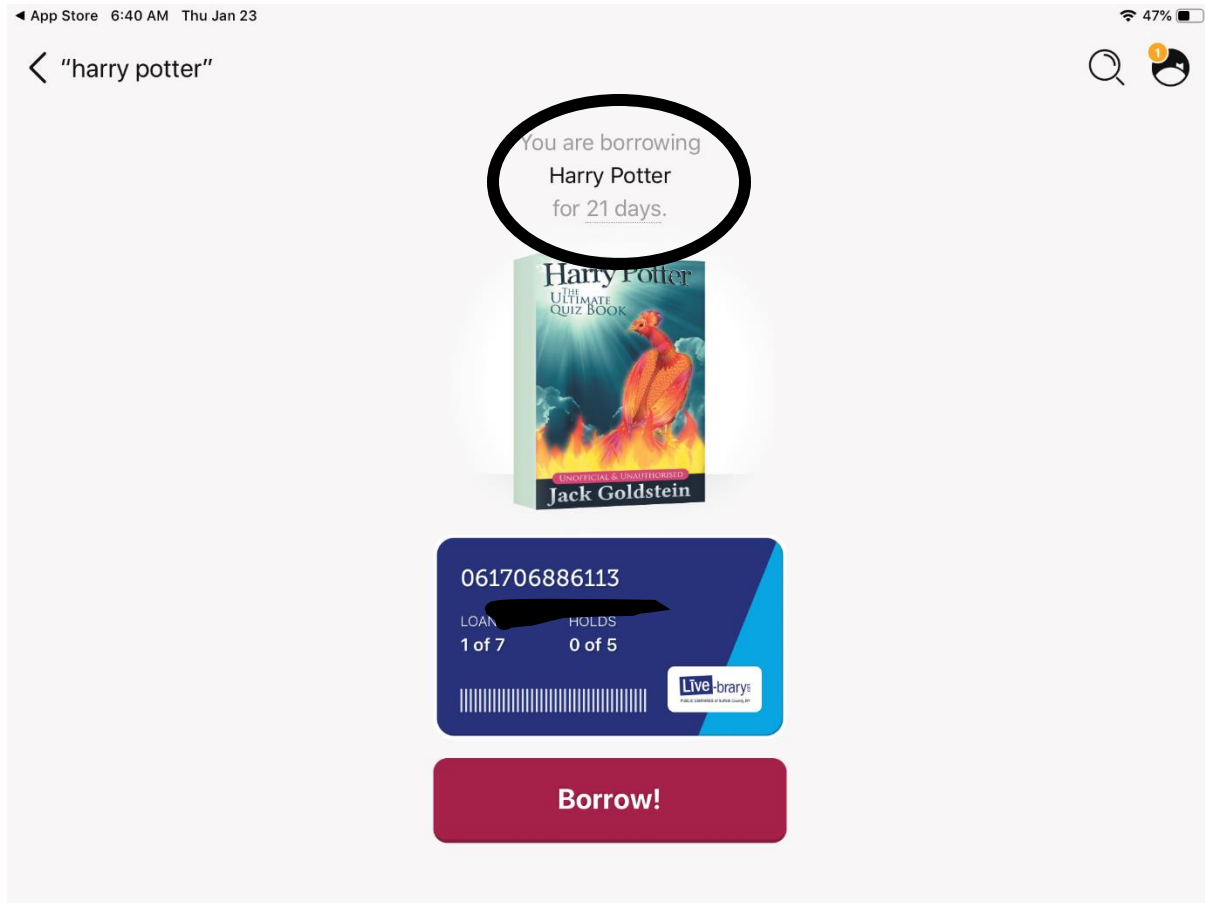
◀ App Store 6:40 AM Thu Jan 23

47%

“harry potter”

1

You are borrowing
Harry Potter
for 21 days.

Harry Potter
THE ULTIMATE QUIZ BOOK
UNOFFICIAL & UNAUTHORISED
Jack Goldstein

061706886113

LOAN
1 of 7

HOLDS
0 of 5

Līve-brary
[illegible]

Borrow!